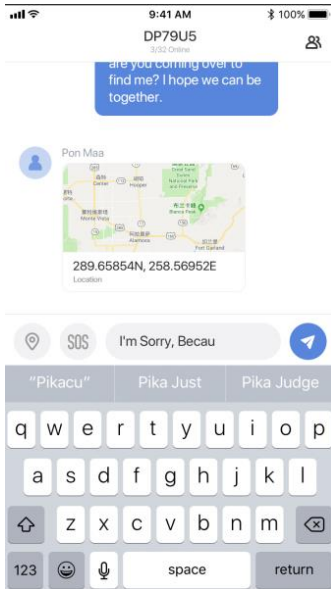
9:41 AM
100%
DP79U5
3/32 Online

are you coming over to find me? I hope we can be together.

Pon Maa

289.65854N, 258.56952E
Location

SOS
I'm Sorry, Becau

"Pikacu"
Pika Just
Pika Judge

q w e r t y u i o p
a s d f g h j k l
z x c v b n m
123
space
return